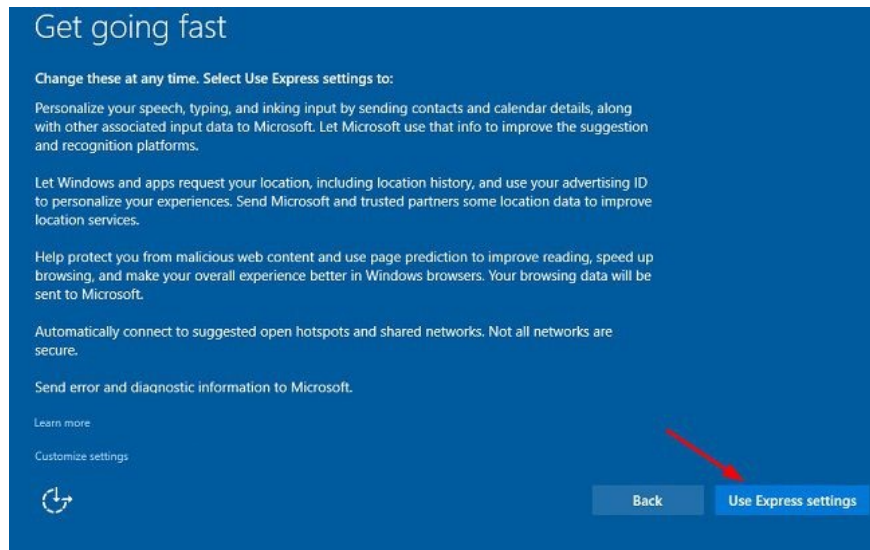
Get going fast

Change these at any time. Select Use Express settings to:

Personalize your speech, typing, and inking input by sending contacts and calendar details, along with other associated input data to Microsoft. Let Microsoft use that info to improve the suggestion and recognition platforms.

Let Windows and apps request your location, including location history, and use your advertising ID to personalize your experiences. Send Microsoft and trusted partners some location data to improve location services.

Help protect you from malicious web content and use page prediction to improve reading, speed up browsing, and make your overall experience better in Windows browsers. Your browsing data will be sent to Microsoft.

Automatically connect to suggested open hotspots and shared networks. Not all networks are secure.

Send error and diagnostic information to Microsoft.

Learn more

Customize settings

Back

Use Express settings